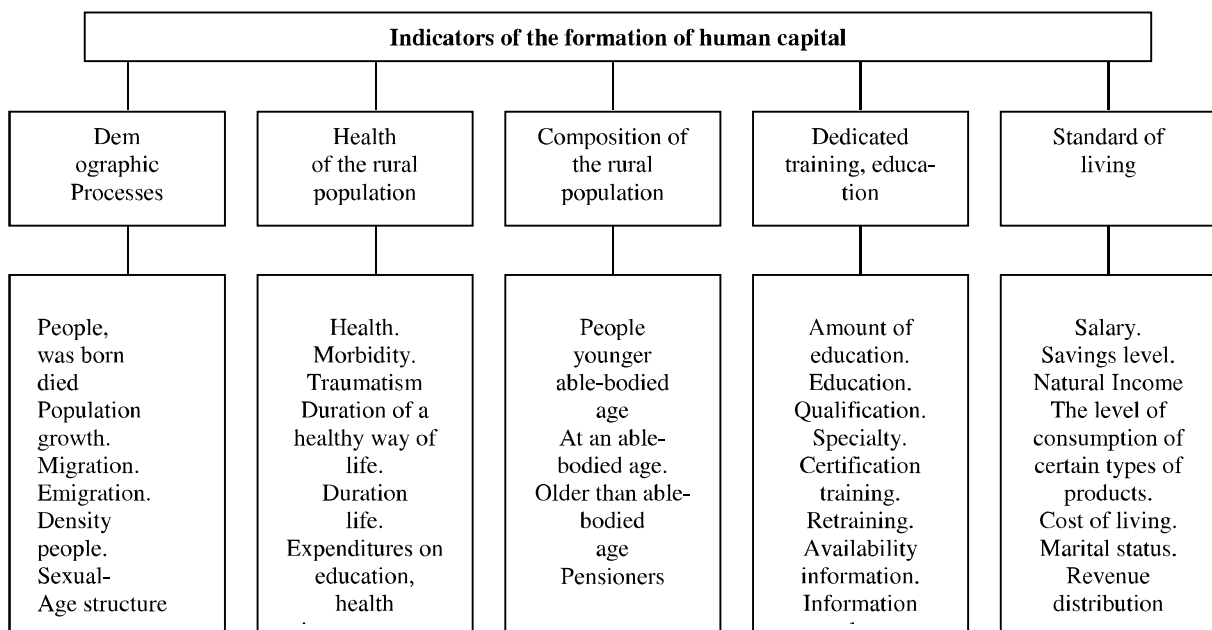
Indicators of the formation of human capital

Dem ographic Processes

Health of the rural population

Composition of the rural population

Dedicated training, education

Standard of living

People, was born died Population growth. Migration. Emigration. Density people. Sexual-Age structure

Health. Morbidity. Traumatism Duration of a healthy way of life. Duration life. Expenditures on education, health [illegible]

People younger able-bodied age At an able-bodied age. Older than able-bodied age Pensioners

Amount of education. Education. Qualification. Specialty. Certification training. Retraining. Availability information. Information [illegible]

Salary. Savings level. Natural Income The level of consumption of certain types of products. Cost of living. Marital status. Revenue distribution